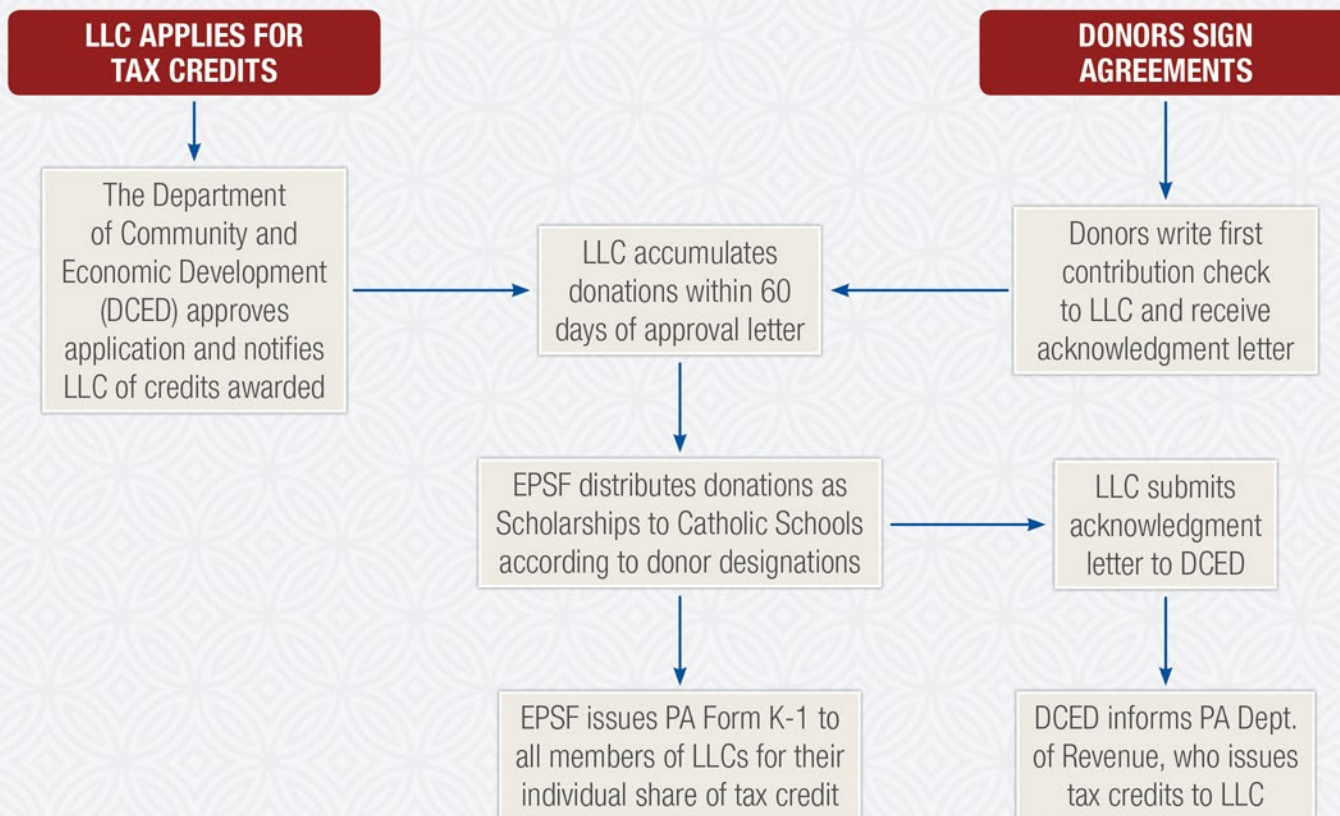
LLC APPLIES FOR TAX CREDITS

DONORS SIGN AGREEMENTS

The Department of Community and Economic Development (DCED) approves application and notifies LLC of credits awarded

LLC accumulates donations within 60 days of approval letter

Donors write first contribution check to LLC and receive acknowledgment letter

EPSF distributes donations as Scholarships to Catholic Schools according to donor designations

LLC submits acknowledgment letter to DCED

EPSF issues PA Form K-1 to all members of LLCs for their individual share of tax credit

DCED informs PA Dept. of Revenue, who issues tax credits to LLC